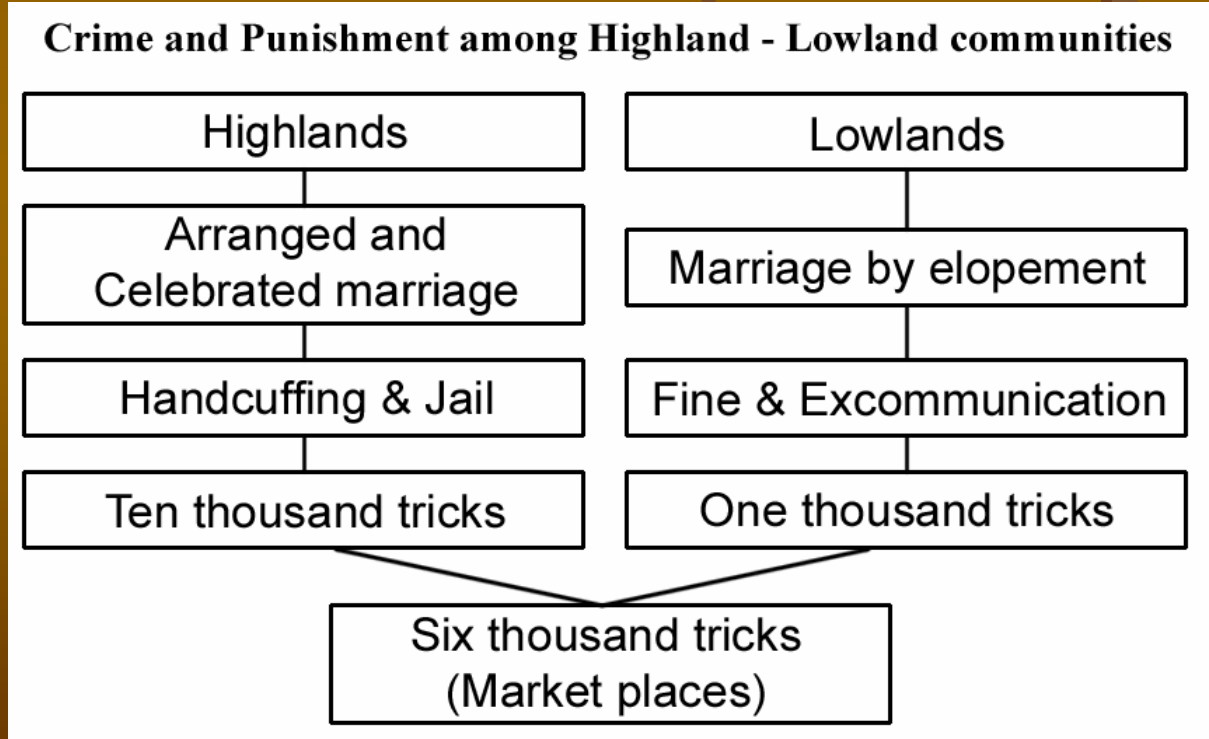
Crime and Punishment among Highland - Lowland communities

Highlands

Arranged and Celebrated marriage

Handcuffing & Jail

Ten thousand tricks

Lowlands

Marriage by elopement

Fine & Excommunication

One thousand tricks

Six thousand tricks (Market places)